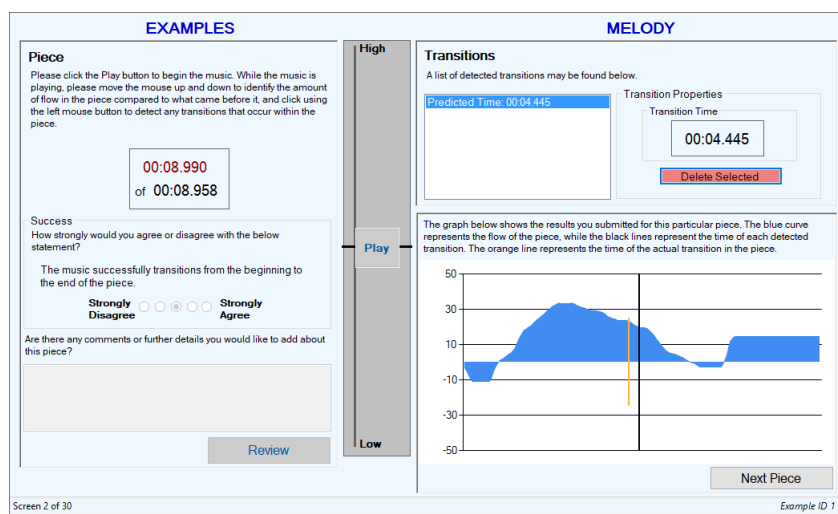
EXAMPLES

MELODY

Piece

Please click the Play button to begin the music. While the music is playing, please move the mouse up and down to identify the amount of flow in the piece compared to what came before it, and click using the left mouse button to detect any transitions that occur within the piece.

00:08.990
of 00:08.958

Success

How strongly would you agree or disagree with the below statement?

The music successfully transitions from the beginning to the end of the piece.

Strongly Disagree

Strongly Agree

Are there any comments or further details you would like to add about this piece?

Review

High

Play

Low

Transitions

A list of detected transitions may be found below.

Predicted Time: 00:04.445

Transition Properties

Transition Time

00:04.445

Delete Selected

The graph below shows the results you submitted for this particular piece. The blue curve represents the flow of the piece, while the black lines represent the time of each detected transition. The orange line represents the time of the actual transition in the piece.

50
30
10
-10
-30
-50

Next Piece

Screen 2 of 30

Example ID 1